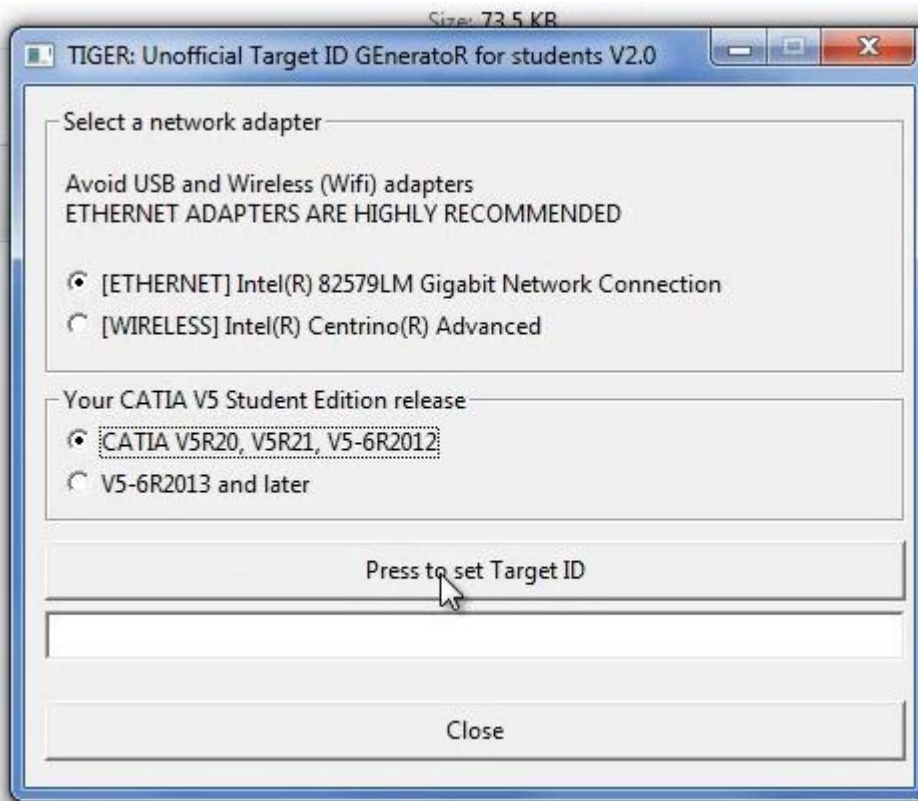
Size: 73.5 KB

TIGER: Unofficial Target ID GEneratoR for students V2.0

Select a network adapter

Avoid USB and Wireless (Wifi) adapters
ETHERNET ADAPTERS ARE HIGHLY RECOMMENDED

[ETHERNET] Intel(R) 82579LM Gigabit Network Connection

[WIRELESS] Intel(R) Centrino(R) Advanced

Your CATIA V5 Student Edition release

CATIA V5R20, V5R21, V5-6R2012

V5-6R2013 and later

Press to set Target ID

Close